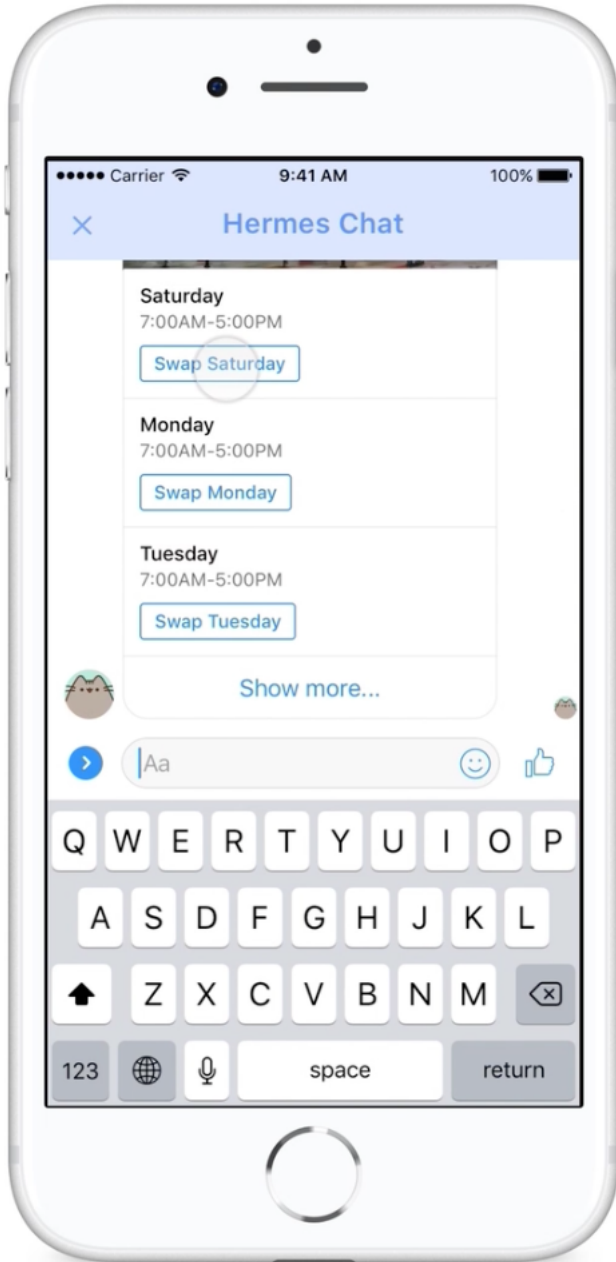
●●●●● Carrier 9:41 AM 100%

×

Hermes Chat

Saturday
7:00AM-5:00PM
Swap Saturday

Monday
7:00AM-5:00PM
Swap Monday

Tuesday
7:00AM-5:00PM
Swap Tuesday

Show more...

Aa

Q W E R T Y U I O P
A S D F G H J K L
Z X C V B N M
123 space return